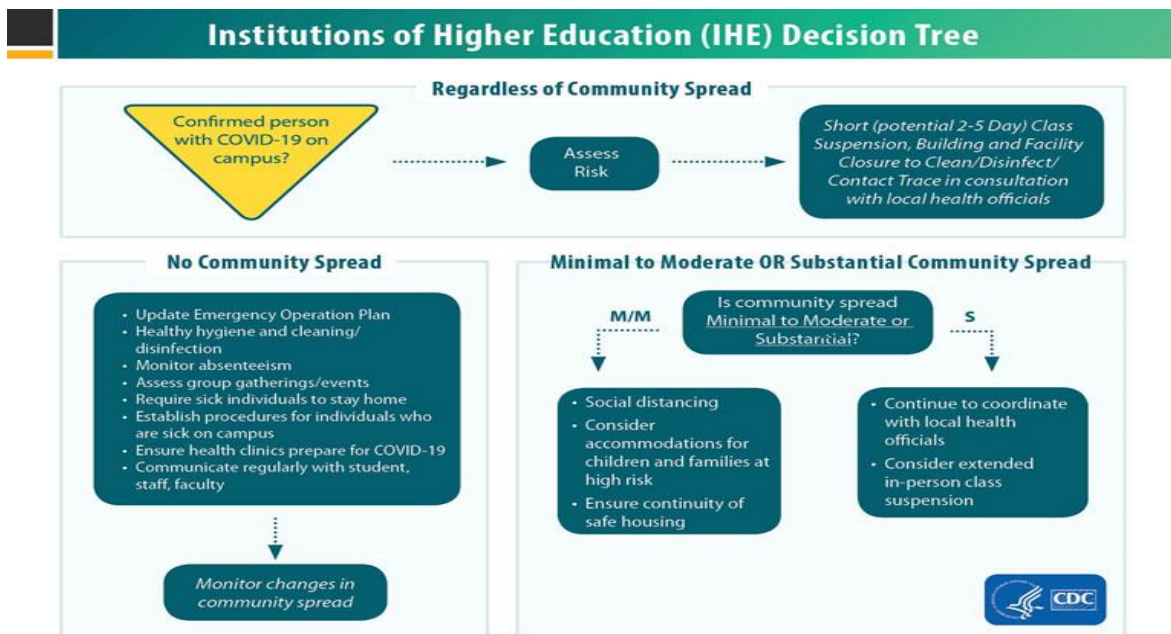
Institutions of Higher Education (IHE) Decision Tree

Regardless of Community Spread

Confirmed person with COVID-19 on campus?

Assess Risk

Short (potential 2-5 Day) Class Suspension, Building and Facility Closure to Clean/Disinfect/ Contact Trace in consultation with local health officials

No Community Spread

- Update Emergency Operation Plan
- Healthy hygiene and cleaning/ disinfection
- Monitor absenteeism
- Assess group gatherings/events
- Require sick individuals to stay home
- Establish procedures for individuals who are sick on campus
- Ensure health clinics prepare for COVID-19
- Communicate regularly with student, staff, faculty

Monitor changes in community spread

Minimal to Moderate OR Substantial Community Spread

M/M

Is community spread Minimal to Moderate or Substantial?

S

- Social distancing
- Consider accommodations for children and families at high risk
- Ensure continuity of safe housing

- Continue to coordinate with local health officials
- Consider extended in-person class suspension

CDC